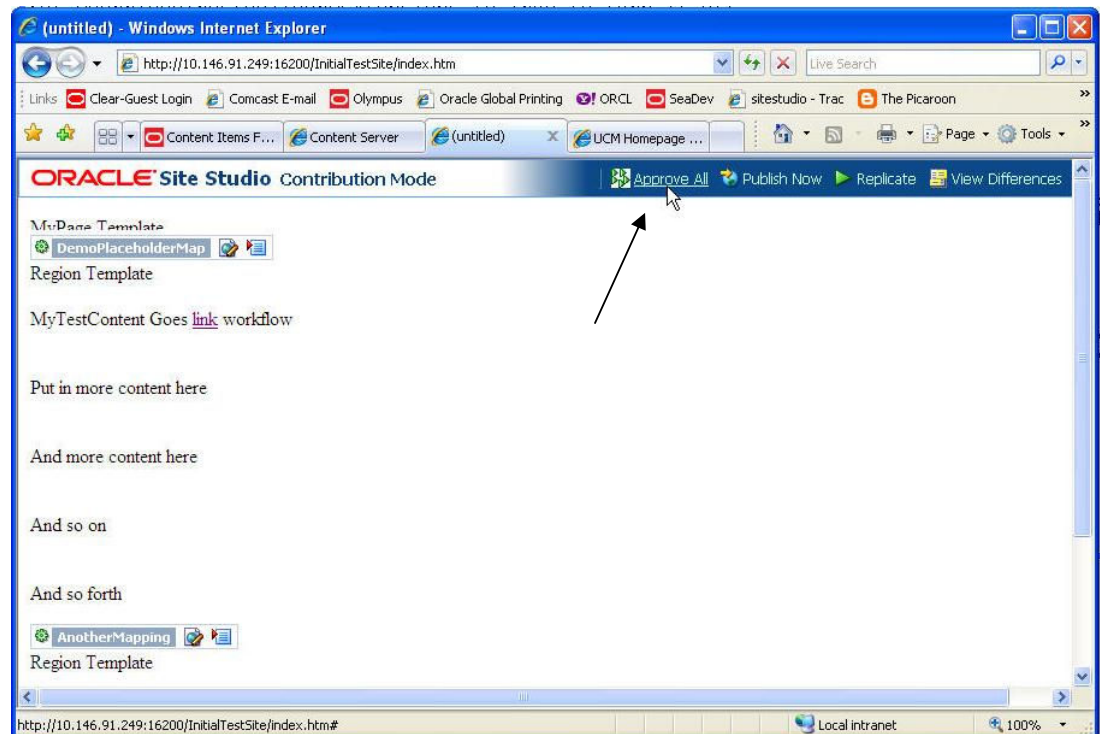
(untitled) - Windows Internet Explorer

http://10.146.91.249:16200/InitialTestSite/index.htm

Live Search

Links Clear-Guest Login Comcast E-mail Olympus Oracle Global Printing ORCL SeaDev sitestudio - Trac The Picaroon

Content Items F... Content Server (untitled) UCM Homepage ...

Page Tools

ORACLE Site Studio Contribution Mode

Approve All Publish Now Replicate View Differences

MyPage Template

DemoPlaceholderMap

Region Template

MyTestContent Goes link workflow

Put in more content here

And more content here

And so on

And so forth

AnotherMapping

Region Template

http://10.146.91.249:16200/InitialTestSite/index.htm#

Local intranet

100%